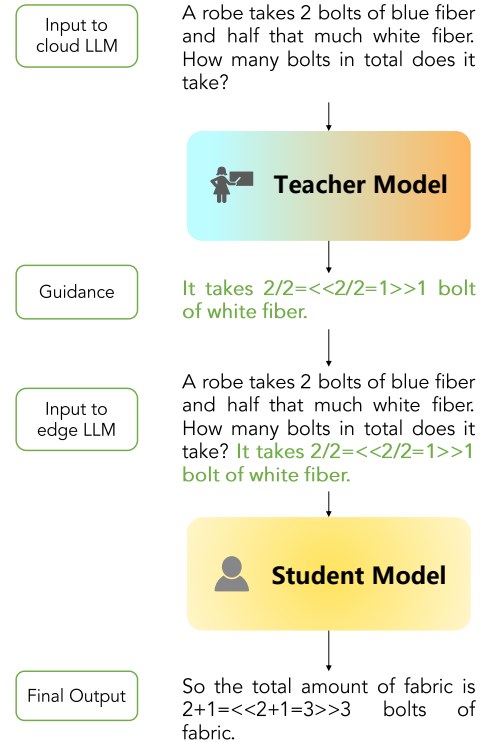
Input to cloud LLM

A robe takes 2 bolts of blue fiber and half that much white fiber. How many bolts in total does it take?

Teacher Model

Guidance

It takes 2/2=<<2/2=1>>1 bolt of white fiber.

Input to edge LLM

A robe takes 2 bolts of blue fiber and half that much white fiber. How many bolts in total does it take? It takes 2/2=<<2/2=1>>1 bolt of white fiber.

Student Model

Final Output

So the total amount of fabric is 2+1=<<2+1=3>>3 bolts of fabric.